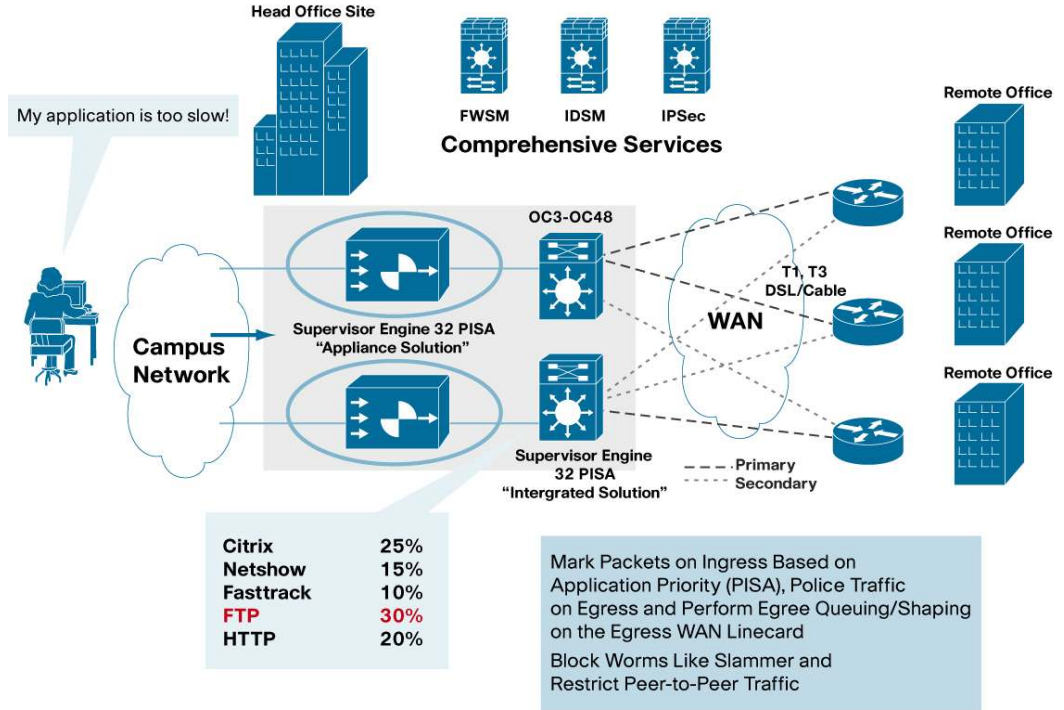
Head Office Site

FWSM IDSM IPSec

Comprehensive Services

My application is too slow!

Remote Office

Remote Office

Remote Office

OC3-OC48

T1, T3
DSL/Cable

WAN

Campus Network

Supervisor Engine 32 PISA
"Appliance Solution"

Supervisor Engine 32 PISA
"Intergrated Solution"

Primary
Secondary

| | |
|---|---|
| Citrix | 25% |
| Netshow | 15% |
| Fasttrack | 10% |
| FTP | 30% |
| HTTP | 20% |

Mark Packets on Ingress Based on Application Priority (PISA), Police Traffic on Egress and Perform Egree Queuing/Shaping on the Egress WAN Linecard

Block Worms Like Slammer and Restrict Peer-to-Peer Traffic